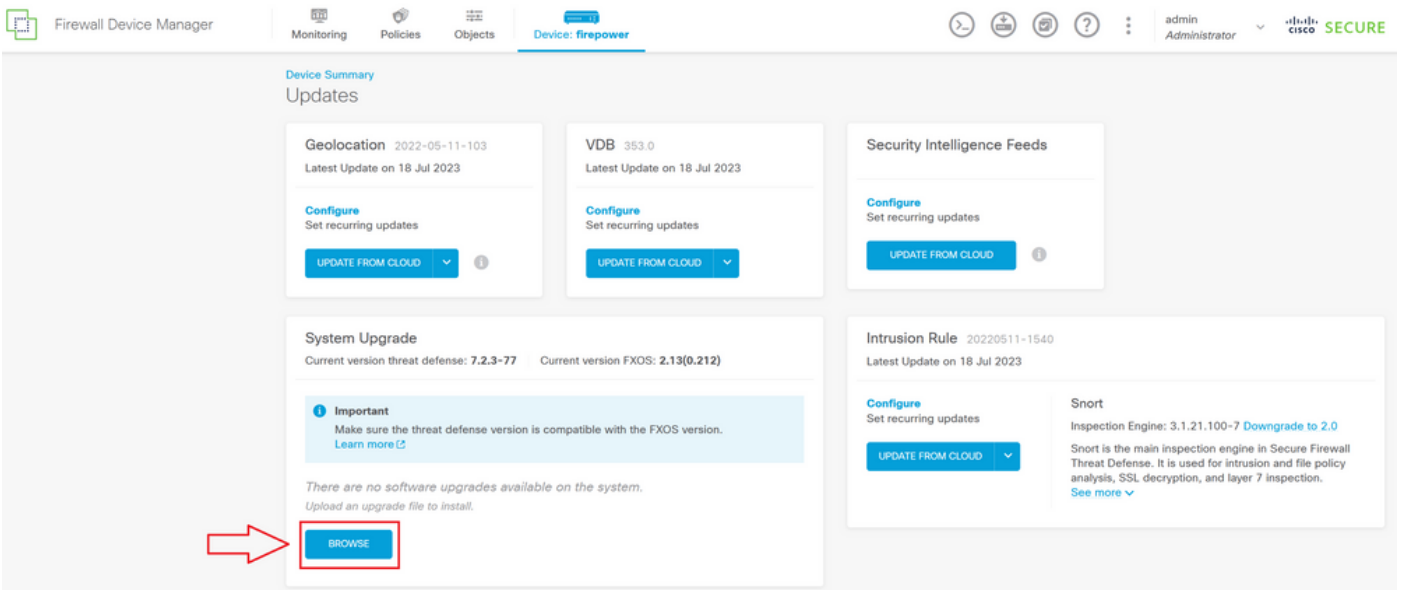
Firewall Device Manager

Monitoring Policies Objects Device: firepower

admin
Administrator

cisco SECURE

Device Summary
Updates

Geolocation 2022-05-11-103
Latest Update on 18 Jul 2023

Configure
Set recurring updates

UPDATE FROM CLOUD

VDB 353.0
Latest Update on 18 Jul 2023

Configure
Set recurring updates

UPDATE FROM CLOUD

Security Intelligence Feeds

Configure
Set recurring updates

UPDATE FROM CLOUD

System Upgrade
Current version threat defense: 7.2.3-77 Current version FXOS: 2.13(0.212)

Important
Make sure the threat defense version is compatible with the FXOS version.
Learn more

There are no software upgrades available on the system.
Upload an upgrade file to install.

BROWSE

Intrusion Rule 20220511-1540
Latest Update on 18 Jul 2023

Configure
Set recurring updates

UPDATE FROM CLOUD

Snort
Inspection Engine: 3.1.21.100-7 Downgrade to 2.0
Snort is the main inspection engine in Secure Firewall Threat Defense. It is used for intrusion and file policy analysis, SSL decryption, and layer 7 inspection.
See more